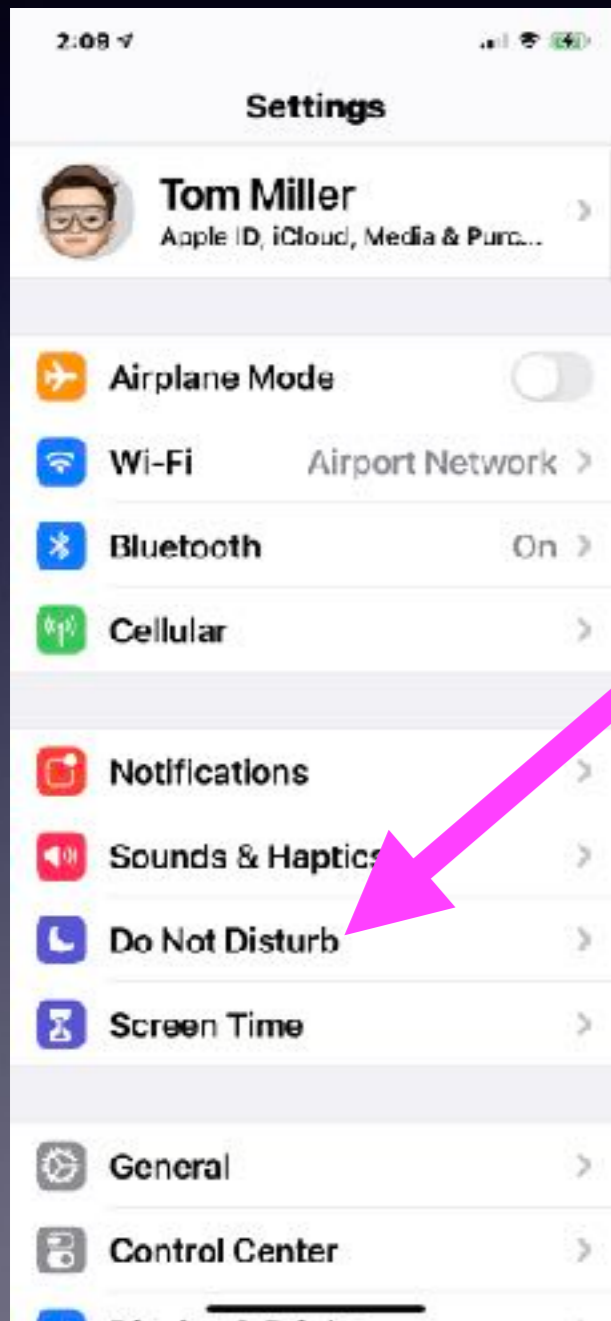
2:08

Settings

Tom Miller
Apple ID, iCloud, Media & Purc...

Airplane Mode

Wi-Fi
Airport Network

Bluetooth
On

Cellular

Notifications

Sounds & Haptics

Do Not Disturb

Screen Time

General

Control Center

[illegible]